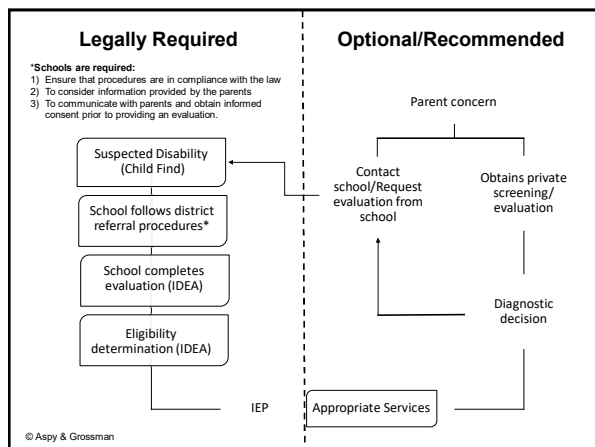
Legally Required

*Schools are required:
1) Ensure that procedures are in compliance with the law
2) To consider information provided by the parents
3) To communicate with parents and obtain informed consent prior to providing an evaluation.

Suspected Disability (Child Find)

School follows district referral procedures*

School completes evaluation (IDEA)

Eligibility determination (IDEA)

IEP

Optional/Recommended

Parent concern

Contact school/Request evaluation from school

Obtains private screening/ evaluation

Diagnostic decision

Appropriate Services

© Aspy & Grossman